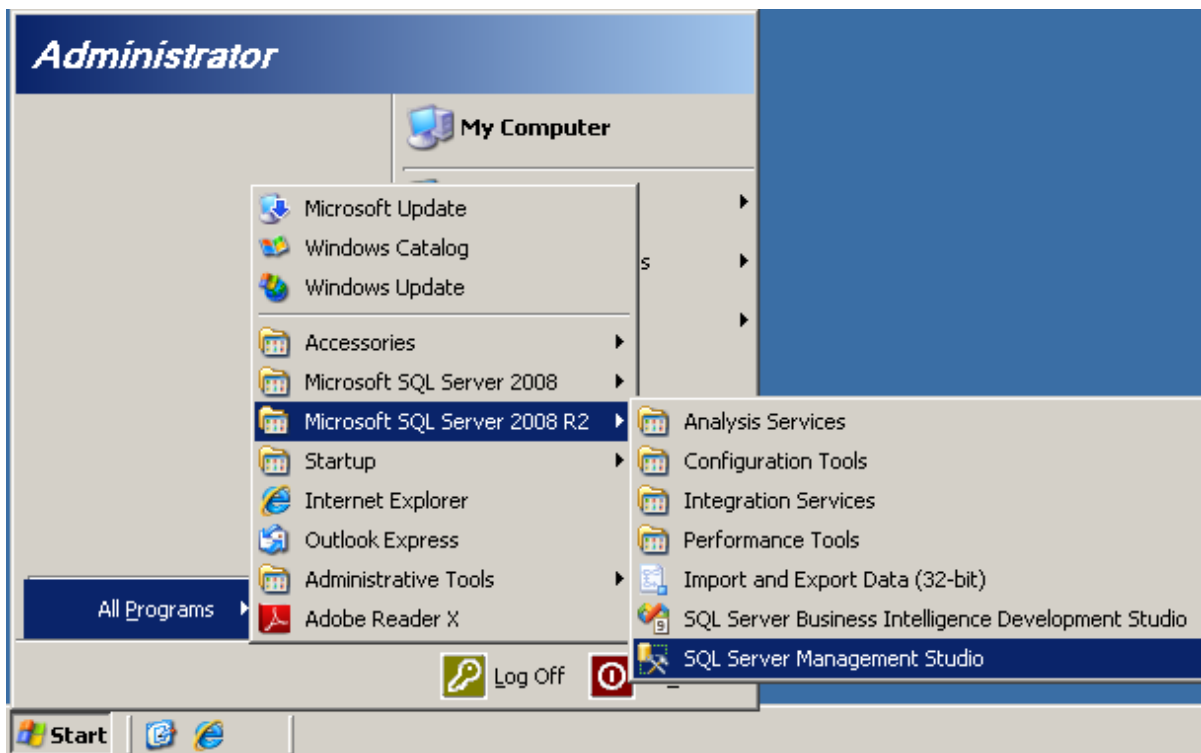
Administrator

My Computer

s

Microsoft Update
Windows Catalog
Windows Update
Accessories
Microsoft SQL Server 2008
Microsoft SQL Server 2008 R2
Startup
Internet Explorer
Outlook Express
Administrative Tools
Adobe Reader X

Analysis Services
Configuration Tools
Integration Services
Performance Tools
Import and Export Data (32-bit)
SQL Server Business Intelligence Development Studio
SQL Server Management Studio

All Programs

Log Off

Start